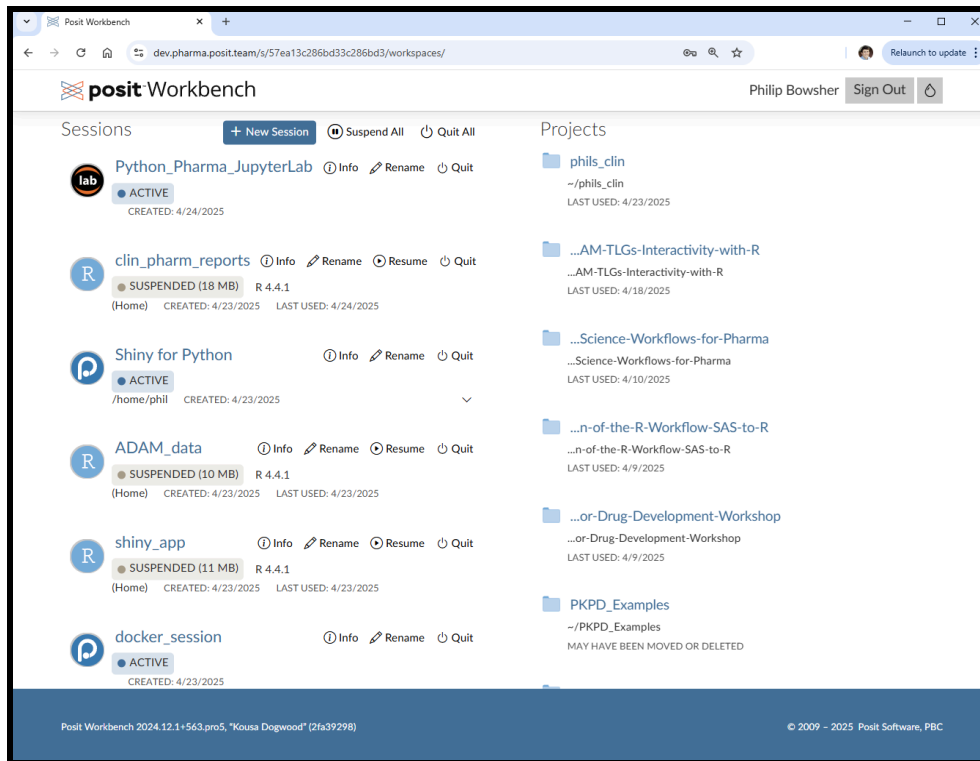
Posit Workbench ×  +

dev.pharma.posit.team/s/57ea13c286bd33c286bd3/workspaces/

Relaunch to update

posit Workbench

Philip Bowsher  Sign Out

Sessions  + New Session  Suspend All  Quit All

lab

Python_Pharma_JupyterLab  Info  Rename  Quit
ACTIVE
CREATED: 4/24/2025

R

clin_pharm_reports  Info  Rename  Resume  Quit
SUSPENDED (18 MB)  R 4.4.1
(Home)  CREATED: 4/23/2025  LAST USED: 4/24/2025

Shiny for Python  Info  Rename  Quit
ACTIVE
/home/phil  CREATED: 4/23/2025

R

ADAM_data  Info  Rename  Resume  Quit
SUSPENDED (10 MB)  R 4.4.1
(Home)  CREATED: 4/23/2025  LAST USED: 4/23/2025

R

shiny_app  Info  Rename  Resume  Quit
SUSPENDED (11 MB)  R 4.4.1
(Home)  CREATED: 4/23/2025  LAST USED: 4/23/2025

docker_session  Info  Rename  Quit
ACTIVE
CREATED: 4/23/2025

Projects

phils_clin
~/phils_clin
LAST USED: 4/23/2025

...AM-TLGs-Interactivity-with-R
...AM-TLGs-Interactivity-with-R
LAST USED: 4/18/2025

...Science-Workflows-for-Pharma
...Science-Workflows-for-Pharma
LAST USED: 4/10/2025

...n-of-the-R-Workflow-SAS-to-R
...n-of-the-R-Workflow-SAS-to-R
LAST USED: 4/9/2025

...or-Drug-Development-Workshop
...or-Drug-Development-Workshop
LAST USED: 4/9/2025

PKPD_Examples
~/PKPD_Examples
MAY HAVE BEEN MOVED OR DELETED

Posit Workbench 2024.12.1+563.pro5, "Kousa Dogwood" (2fa39298)

© 2009 – 2025 Posit Software, PBC